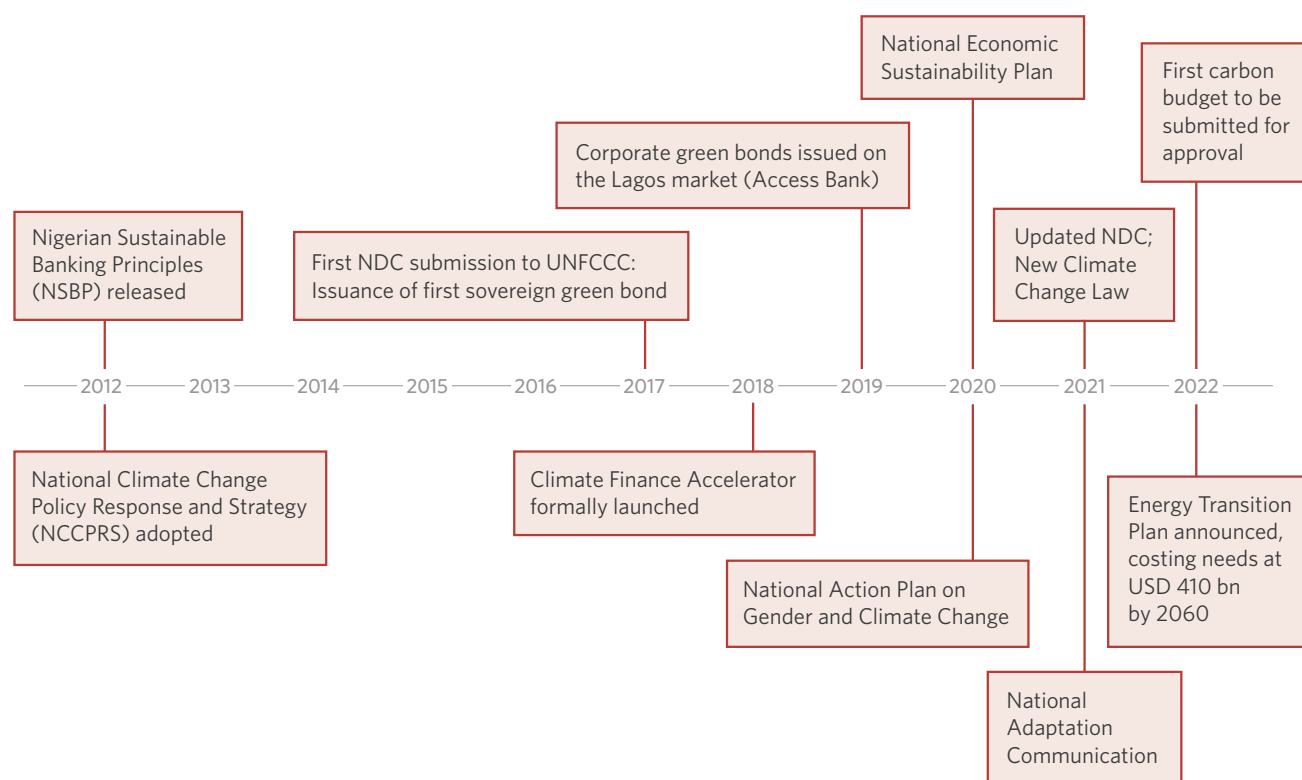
National Economic Sustainability Plan

First carbon budget to be submitted for approval

Corporate green bonds issued on the Lagos market (Access Bank)

Nigerian Sustainable Banking Principles (NSBP) released

First NDC submission to UNFCCC: Issuance of first sovereign green bond

Updated NDC; New Climate Change Law

2012 2013 2014 2015 2016 2017 2018 2019 2020 2021 2022

National Climate Change Policy Response and Strategy (NCCPRS) adopted

Climate Finance Accelerator formally launched

National Action Plan on Gender and Climate Change

Energy Transition Plan announced, costing needs at USD 410 bn by 2060

National Adaptation Communication